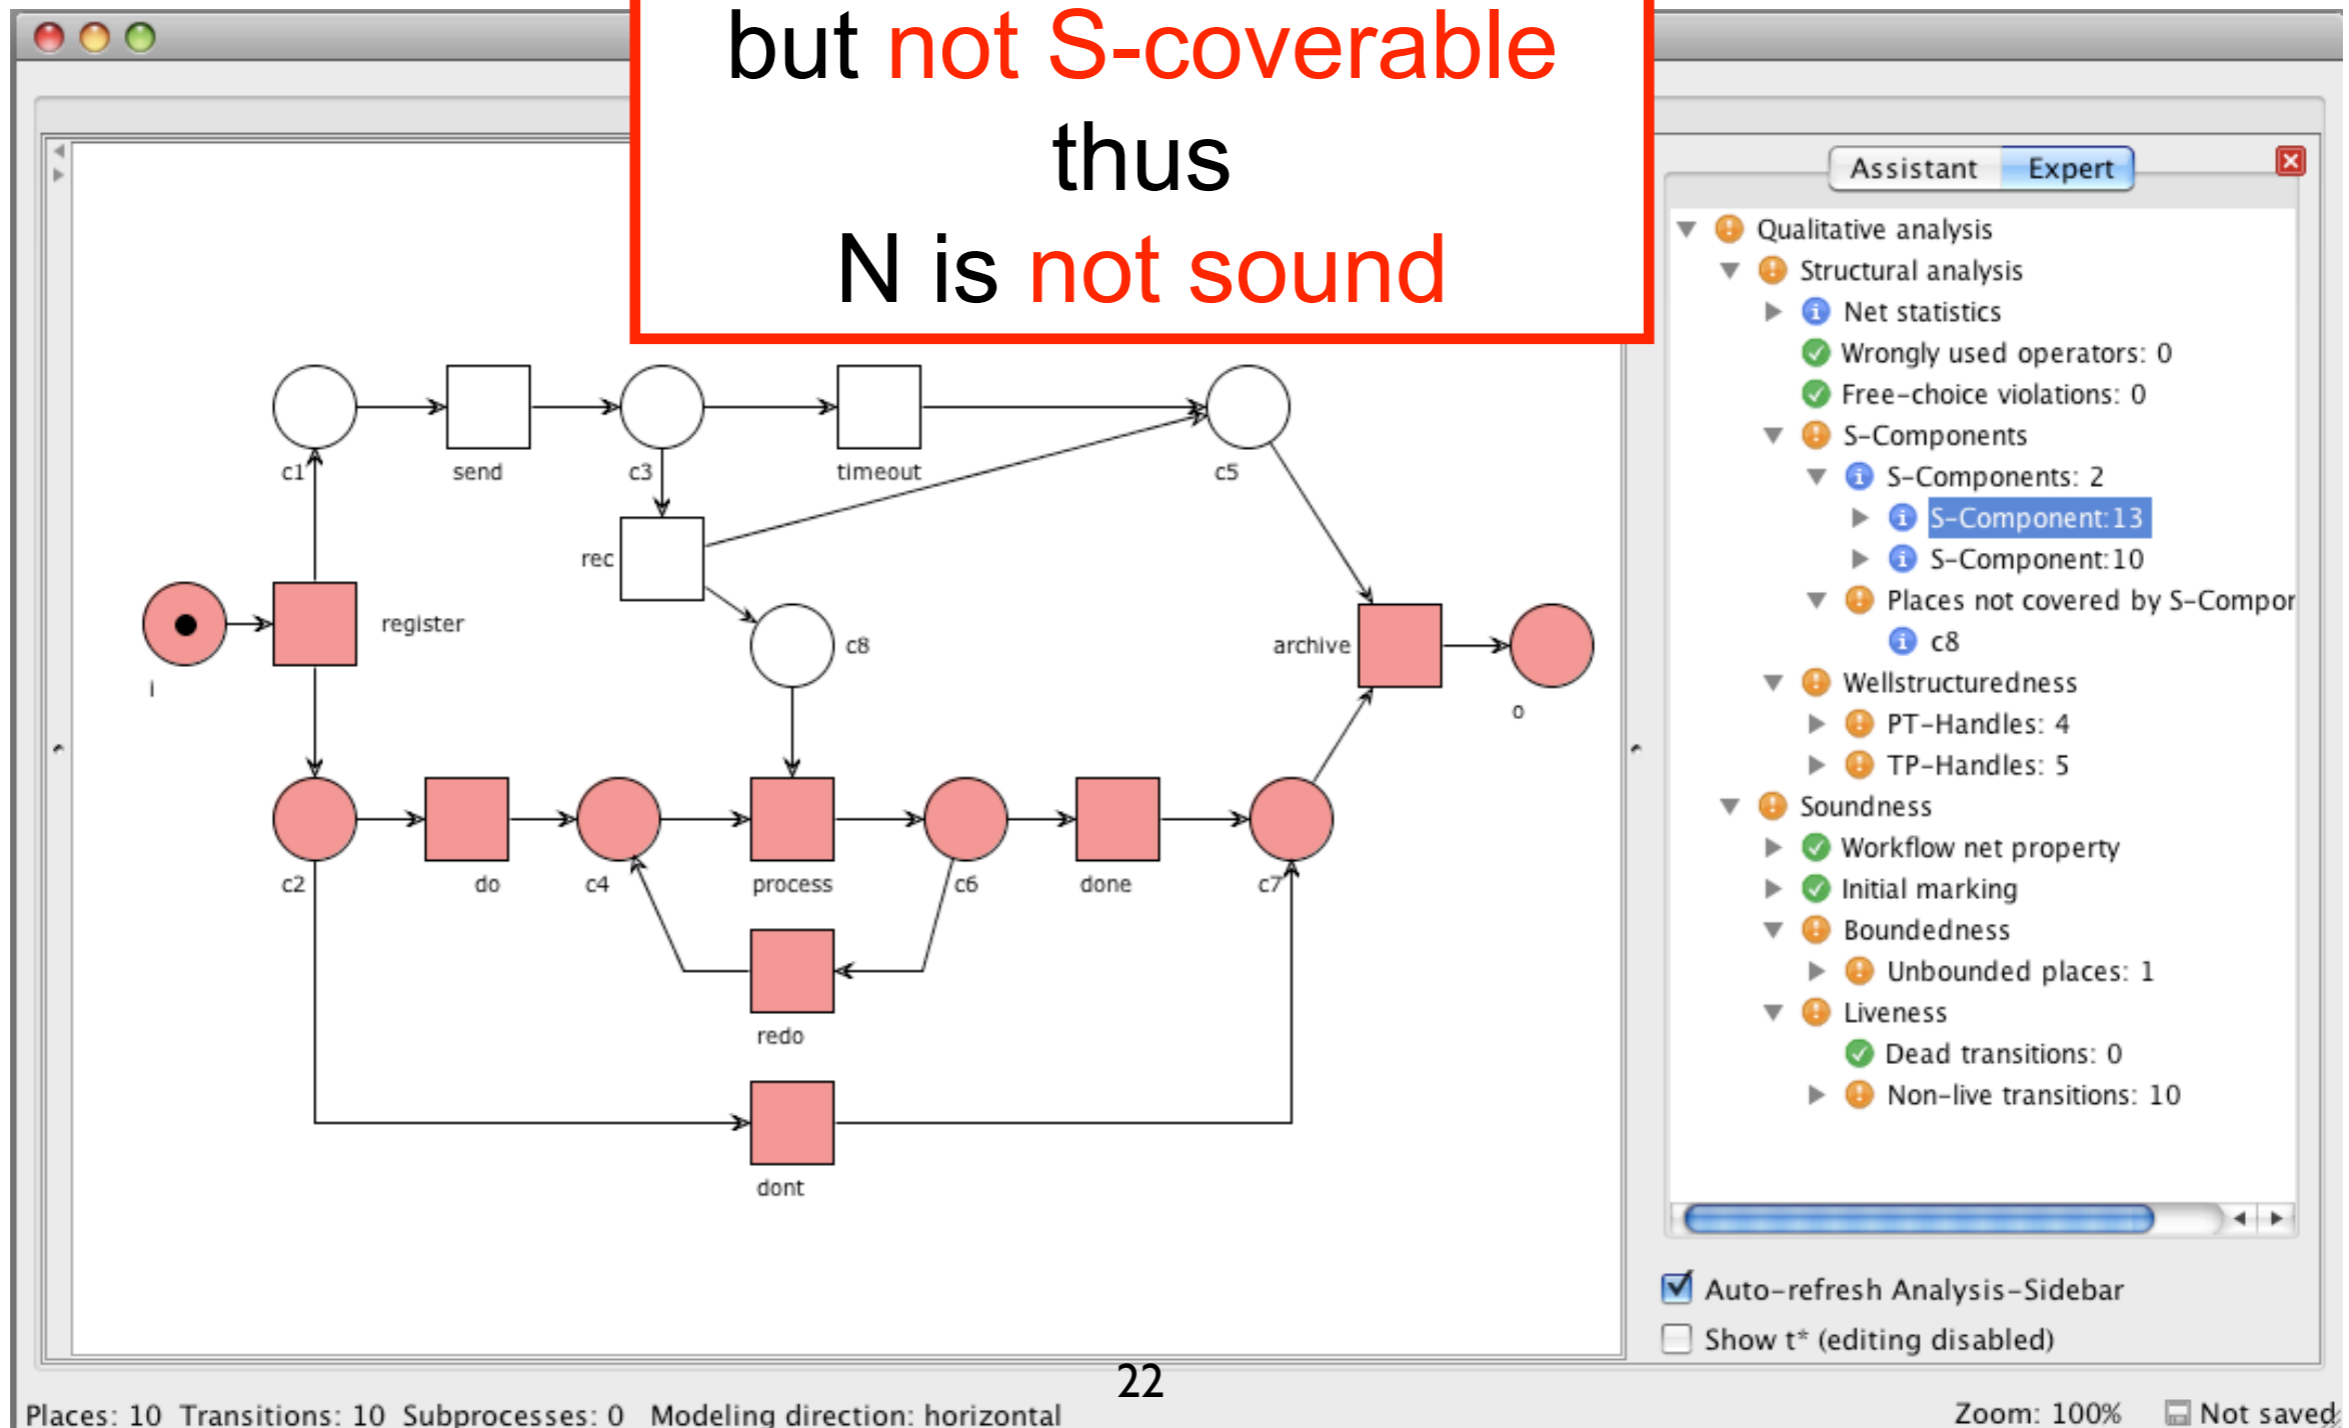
but not S-coverable
thus
N is not sound

c1
send
c3
timeout
c5
rec
i
register
c8
archive
o
c2
do
c4
process
c6
done
c7
redo
dont

Assistant Expert

Qualitative analysis
Structural analysis
Net statistics
Wrongly used operators: 0
Free-choice violations: 0
S-Components
S-Components: 2
S-Component:13
S-Component:10
Places not covered by S-Compor
c8
Wellstructuredness
PT-Handles: 4
TP-Handles: 5
Soundness
Workflow net property
Initial marking
Boundedness
Unbounded places: 1
Liveness
Dead transitions: 0
Non-live transitions: 10

Auto-refresh Analysis-Sidebar
Show t* (editing disabled)

22

Places: 10 Transitions: 10 Subprocesses: 0 Modeling direction: horizontal
Zoom: 100% Not saved